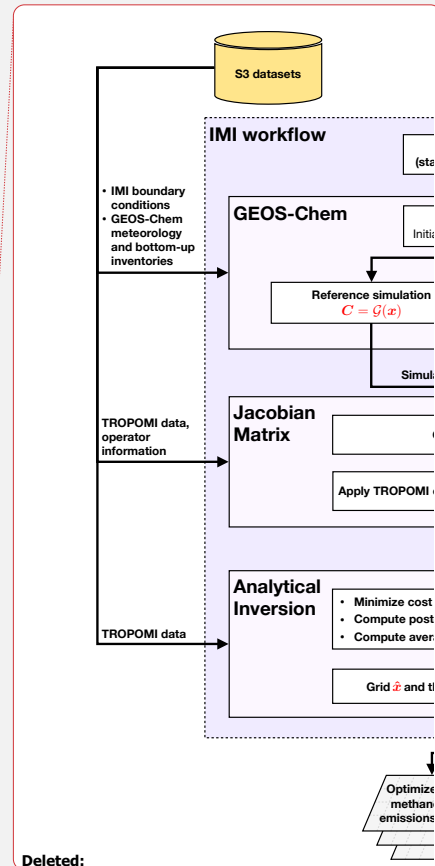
S3 datasets

IMI workflow

(sta

• IMI boundary conditions
• GEOS-Chem meteorology and bottom-up inventories

GEOS-Chem

Initia

Reference simulation
$C = \mathcal{G}(x)$

Simula

TROPOMI data, operator information

Jacobian Matrix

Apply TROPOMI

TROPOMI data

Analytical Inversion

• Minimize cost
• Compute post
• Compute avera

Grid $\hat{x}$ and th

Optimize methane emissions

Deleted: